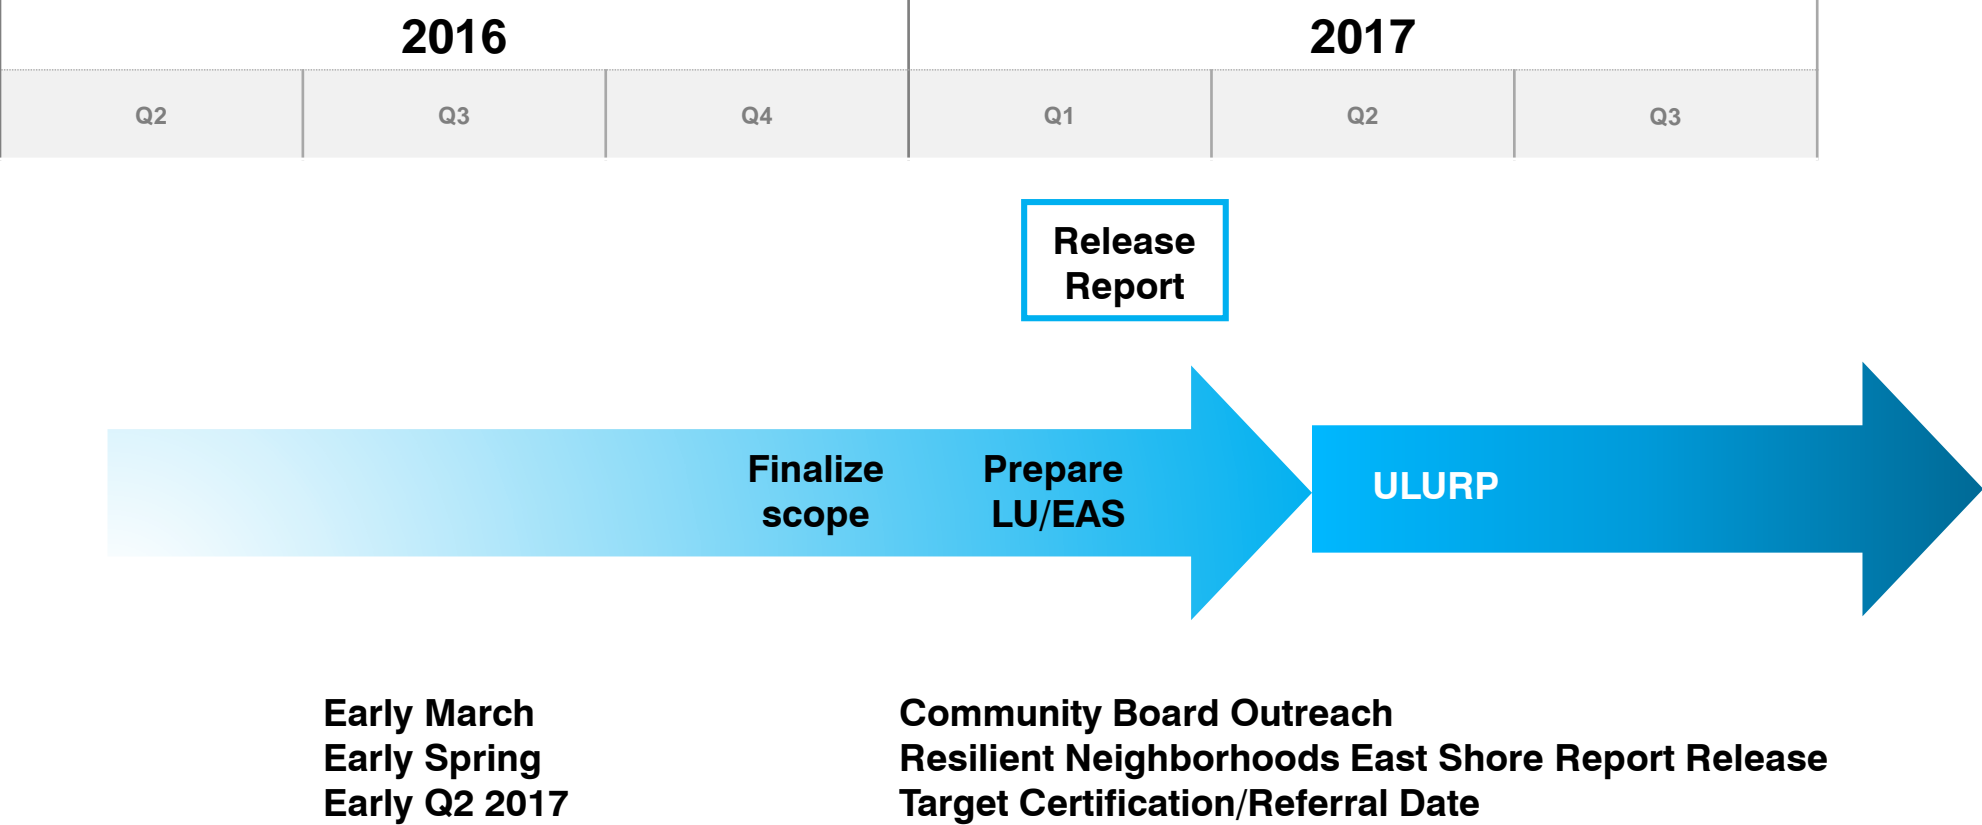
| 2016 | | | 2017 | | |
|---|---|---|---|---|---|
| Q2 | Q3 | Q4 | Q1 | Q2 | Q3 |

Release Report

Finalize scope

Prepare LU/EAS

ULURP

Early March
Early Spring
Early Q2 2017

Community Board Outreach
Resilient Neighborhoods East Shore Report Release
Target Certification/Referral Date